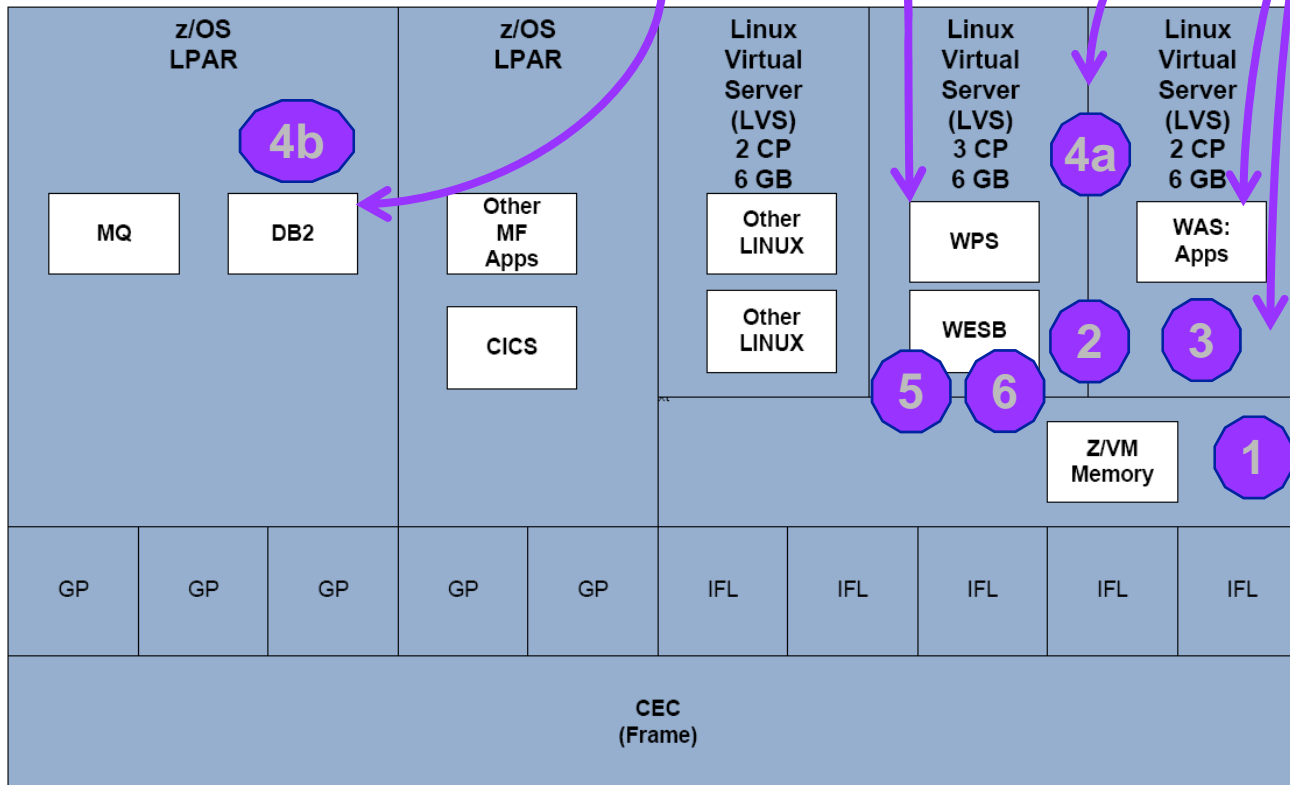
z/OS LPAR

4b

MQ

DB2

z/OS LPAR

Other MF Apps

CICS

Linux Virtual Server (LVS) 2 CP 6 GB

Other LINUX

Other LINUX

Linux Virtual Server (LVS) 3 CP 6 GB

WPS

WESB

5

6

4a

2

Linux Virtual Server (LVS) 2 CP 6 GB

WAS: Apps

3

Z/VM Memory

1

| GP | GP | GP | GP | GP | IFL | IFL | IFL | IFL | IFL |
|---|---|---|---|---|---|---|---|---|---|

CEC (Frame)